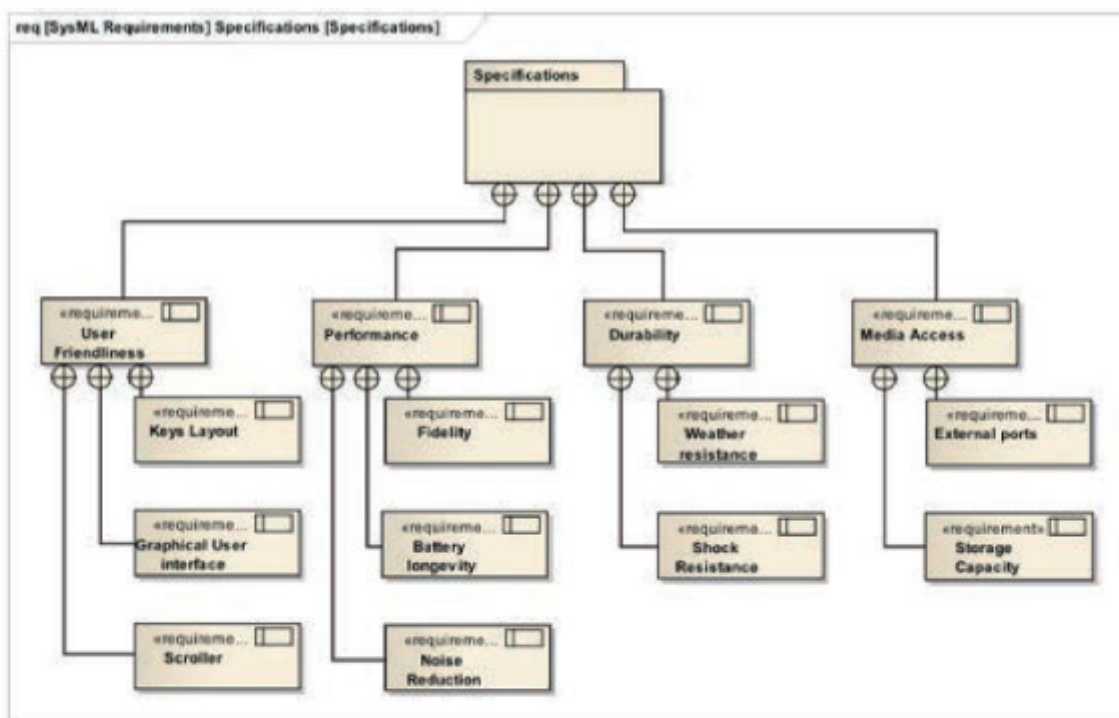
req [SysML Requirements] Specifications [Specifications]

Specifications

«requireme...
User Friendliness

«requireme...
Performance

«requireme...
Durability

«requireme...
Media Access

«requireme...
Keys Layout

«requireme...
Graphical User interface

«requireme...
Scroller

«requireme...
Fidelity

«requireme...
Battery longevity

«requireme...
Noise Reduction

«requireme...
Weather resistance

«requireme...
Shock Resistance

«requireme...
External ports

«requirement»
Storage Capacity